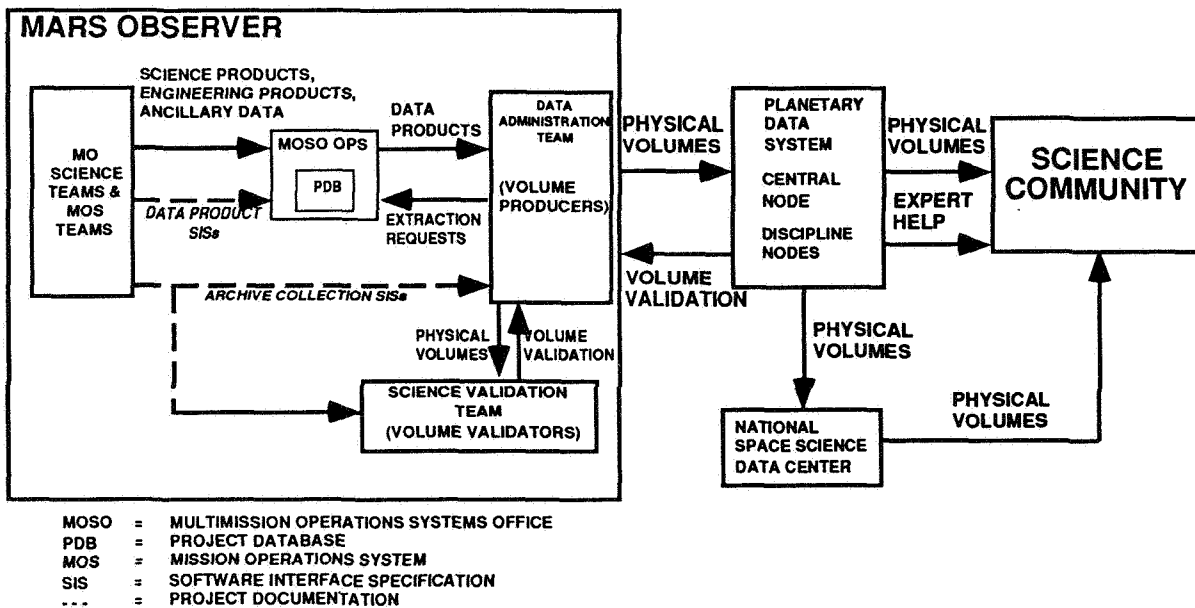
MARS OBSERVER

MO SCIENCE TEAMS & MOS TEAMS

SCIENCE PRODUCTS, ENGINEERING PRODUCTS, ANCILLARY DATA

MOSO OPS

PDB

DATA PRODUCT SISs

DATA PRODUCTS

EXTRACTION REQUESTS

DATA ADMINISTRATION TEAM

(VOLUME PRODUCERS)

ARCHIVE COLLECTION SISs

PHYSICAL VOLUMES

VOLUME VALIDATION

SCIENCE VALIDATION TEAM (VOLUME VALIDATORS)

PHYSICAL VOLUMES

VOLUME VALIDATION

PLANETARY DATA SYSTEM

CENTRAL NODE

DISCIPLINE NODES

PHYSICAL VOLUMES

EXPERT HELP

SCIENCE COMMUNITY

PHYSICAL VOLUMES

NATIONAL SPACE SCIENCE DATA CENTER

PHYSICAL VOLUMES

MOSO = MULTIMISSION OPERATIONS SYSTEMS OFFICE
PDB = PROJECT DATABASE
MOS = MISSION OPERATIONS SYSTEM
SIS = SOFTWARE INTERFACE SPECIFICATION
- - - = PROJECT DOCUMENTATION